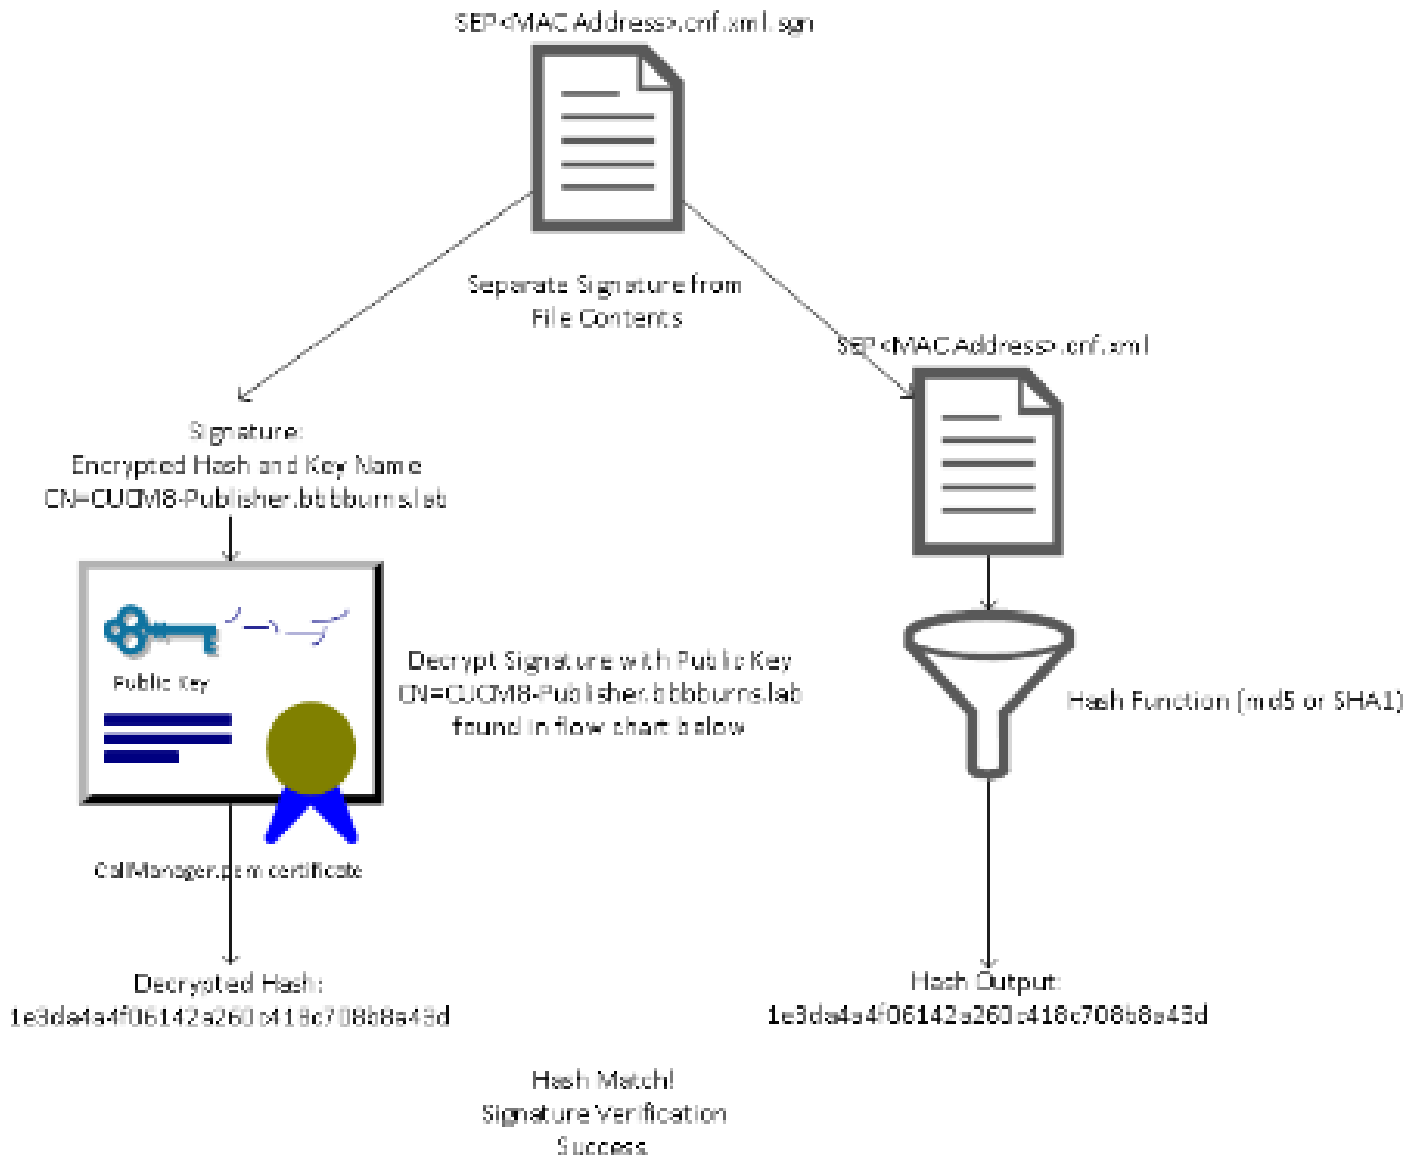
SEP<MAC Address>.cnf.xml.sgn

Separate Signature from File Contents

SEP<MAC Address>.cnf.xml

Signature:
Encrypted Hash and Key Name
CN=CUCM8-Publisher.bbbburns.lab

Public Key

CallManager.pem certificate

Decrypt Signature with Public Key
CN=CUCM8-Publisher.bbbburns.lab
found in flow chart below

Hash Function (md5 or SHA1)

Decrypted Hash:
1e3da4a4f06142a260c418c708b8a43d

Hash Output:
1e3da4a4f06142a260c418c708b8a43d

Hash Match!
Signature Verification
Success